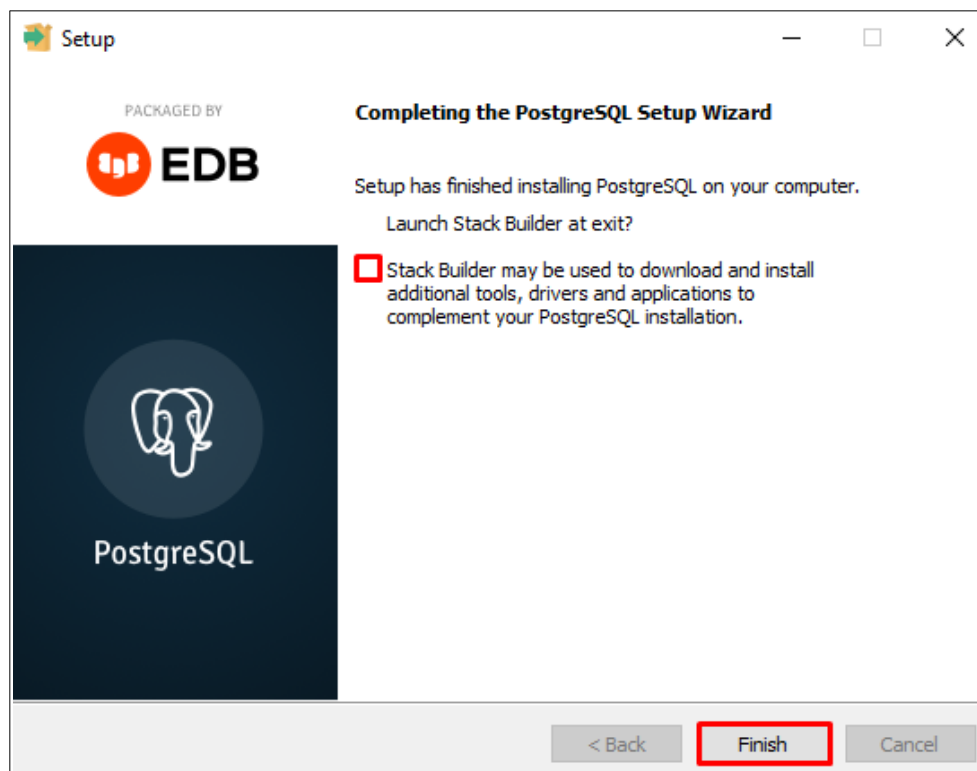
Setup

PACKAGED BY

EDB

PostgreSQL

Completing the PostgreSQL Setup Wizard

Setup has finished installing PostgreSQL on your computer.

Launch Stack Builder at exit?

Stack Builder may be used to download and install additional tools, drivers and applications to complement your PostgreSQL installation.

< Back

Finish

Cancel